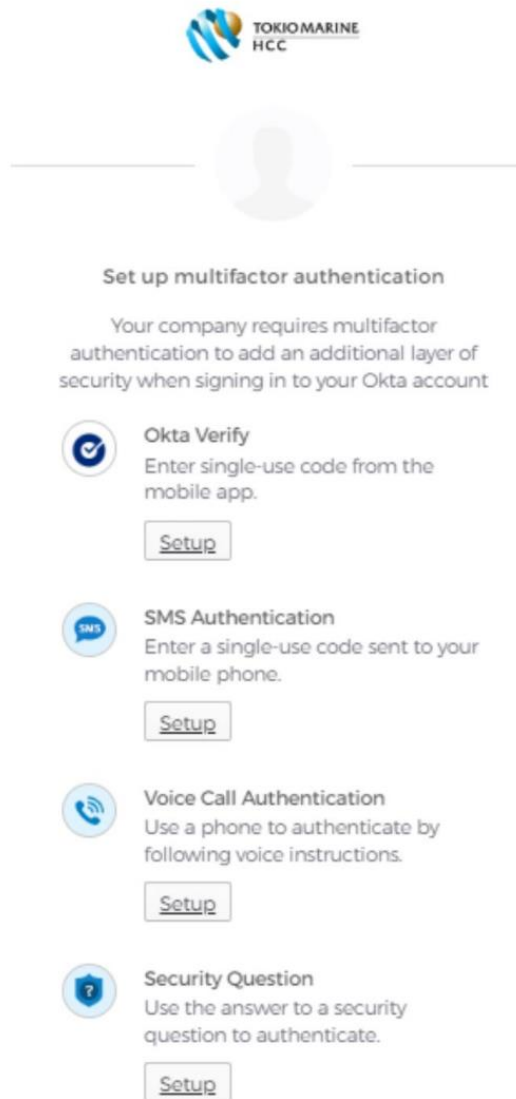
TOKIOMARINE
HCC

Set up multifactor authentication

Your company requires multifactor authentication to add an additional layer of security when signing in to your Okta account

Okta Verify
Enter single-use code from the mobile app.

Setup

SMS
SMS Authentication
Enter a single-use code sent to your mobile phone.

Setup

Voice Call Authentication
Use a phone to authenticate by following voice instructions.

Setup

?
Security Question
Use the answer to a security question to authenticate.

Setup